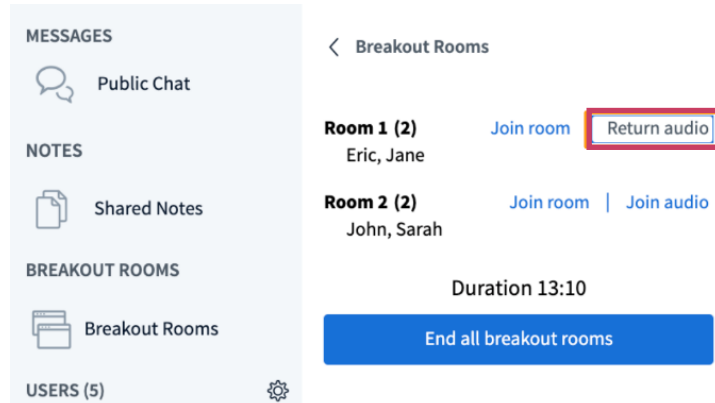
MESSAGES

Public Chat

NOTES

Shared Notes

BREAKOUT ROOMS

Breakout Rooms

USERS (5)

< Breakout Rooms

Room 1 (2)
Eric, Jane

Join room | Return audio

Room 2 (2)
John, Sarah

Join room | Join audio

Duration 13:10

End all breakout rooms